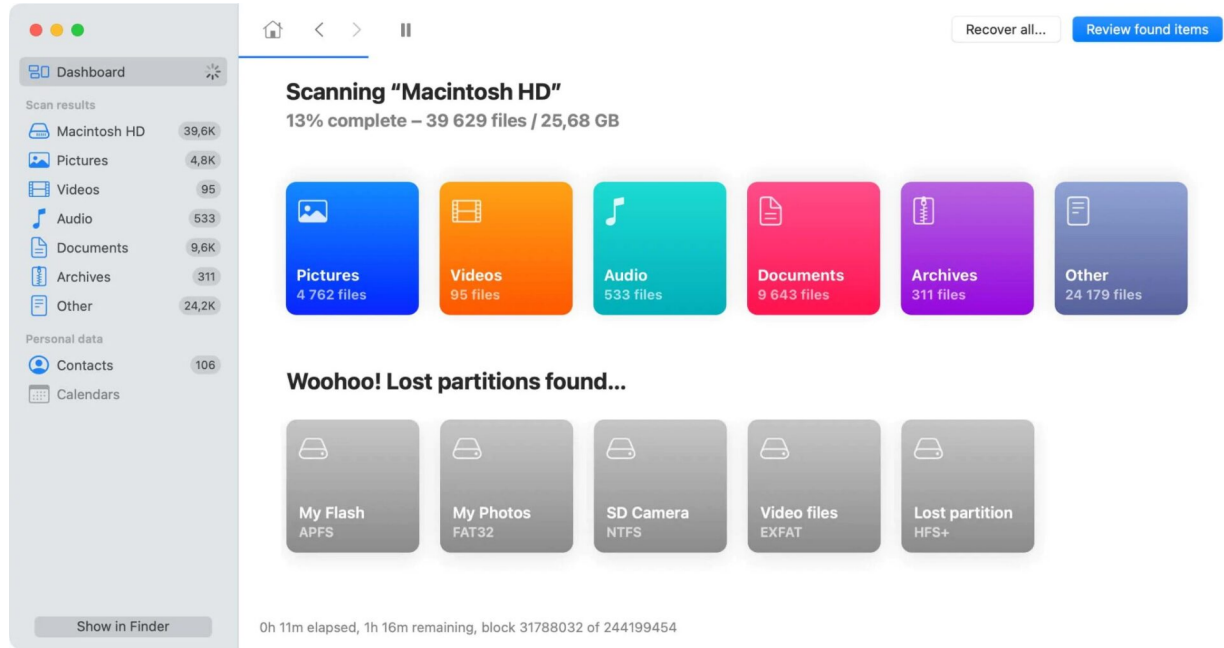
Dashboard

Scan results

Macintosh HD 39,6K

Pictures 4,8K

Videos 95

Audio 533

Documents 9,6K

Archives 311

Other 24,2K

Personal data

Contacts 106

Calendars

Show in Finder

Recover all...

Review found items

Scanning “Macintosh HD”

13% complete – 39 629 files / 25,68 GB

Pictures
4 762 files

Videos
95 files

Audio
533 files

Documents
9 643 files

Archives
311 files

Other
24 179 files

Woohoo! Lost partitions found...

My Flash
APFS

My Photos
FAT32

SD Camera
NTFS

Video files
EXFAT

Lost partition
HFS+

0h 11m elapsed, 1h 16m remaining, block 31788032 of 244199454